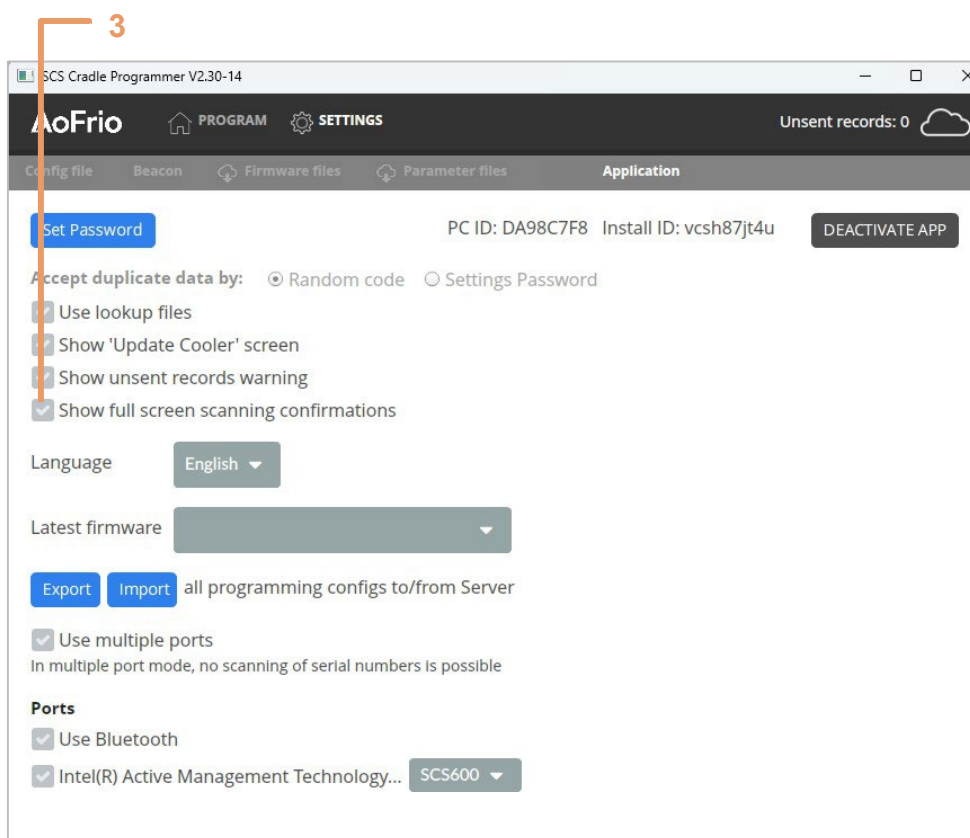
3

SCS Cradle Programmer V2.30-14

AoFrio PROGRAM SETTINGS Unsent records: 0

Config file Beacon Firmware files Parameter files Application

Set Password PC ID: DA98C7F8 Install ID: vcsh87jt4u DEACTIVATE APP

Accept duplicate data by: Random code Settings Password

Use lookup files

Show 'Update Cooler' screen

Show unsent records warning

Show full screen scanning confirmations

Language English

Latest firmware

Export Import all programming configs to/from Server

Use multiple ports

In multiple port mode, no scanning of serial numbers is possible

Ports

Use Bluetooth

Intel(R) Active Management Technology... SCS600